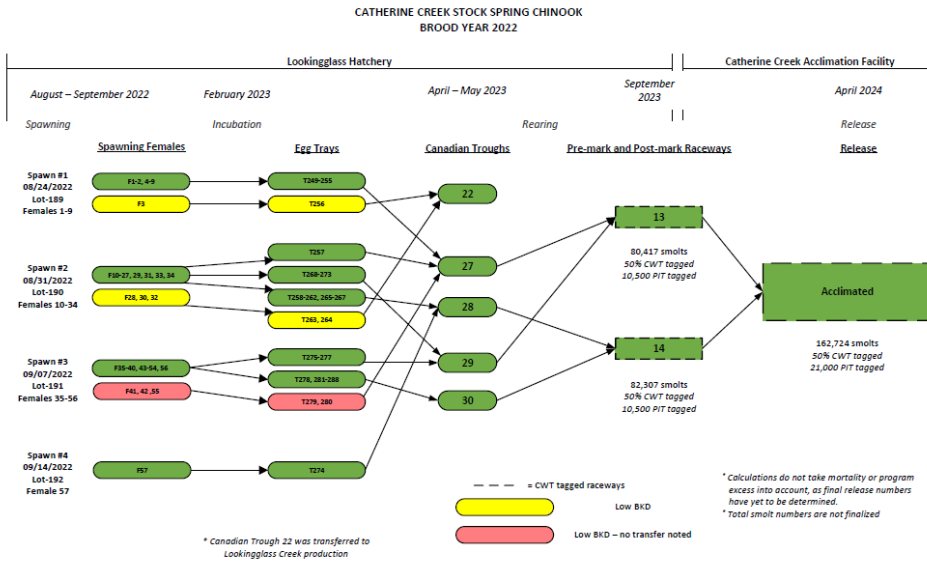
CATHERINE CREEK STOCK SPRING CHINOOK
BROOD YEAR 2022

Lookingglass Hatchery

Catherine Creek Acclimation Facility

August – September 2022
Spawning

February 2023
Incubation

April – May 2023
Rearing

September 2023

April 2024
Release

Spawning Females

Egg Trays

Canadian Troughs

Pre-mark and Post-mark Raceways

Release

Spawn #1
08/24/2022
Lot-189
Females 1-9

F1-2, 4-9
F3

T249-255
T256

Spawn #2
08/31/2022
Lot-190
Females 10-34

F10-27, 29, 31, 33, 34
F28, 30, 32

T257
T268-273
T258-262, 265-267
T263, 264

Spawn #3
09/07/2022
Lot-191
Females 35-56

F35-40, 43-54, 56
F41, 42 ,55

T275-277
T278, 281-288
T279, 280

Spawn #4
09/14/2022
Lot-192
Female 57

F57

T274

22
27
28
29
30

13
80,417 smolts
50% CWT tagged
10,500 PIT tagged

14
82,307 smolts
50% CWT tagged
10,500 PIT tagged

Acclimated
162,724 smolts
50% CWT tagged
21,000 PIT tagged

= CWT tagged raceways

Low BKD

Low BKD – no transfer noted

* Canadian Trough 22 was transferred to Lookingglass Creek production

* Calculations do not take mortality or program excess into account, as final release numbers have yet to be determined.
* Total smolt numbers are not finalized